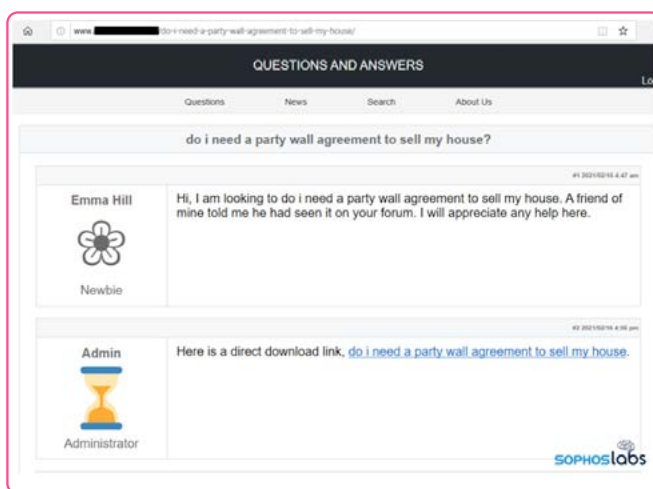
www.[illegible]do-i-need-a-party-wall-agreement-to-sell-my-house/

QUESTIONS AND ANSWERS

Lo

Questions News Search About Us

do i need a party wall agreement to sell my house?

#1 2021/02/16 4:47 am

Emma Hill

Newbie

Hi, I am looking to do i need a party wall agreement to sell my house. A friend of mine told me he had seen it on your forum. I will appreciate any help here.

#2 2021/02/16 4:56 pm

Admin

Administrator

Here is a direct download link, do i need a party wall agreement to sell my house.

SOPHOSlabs